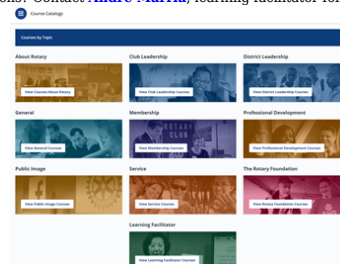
ons. Contact André Marrid, learning facilitator for

Course Catalogs

Courses by Topic

About Rotary

View Courses About Rotary

Club Leadership

View Club Leadership Courses

District Leadership

View District Leadership Courses

General

View General Courses

Membership

View Membership Courses

Professional Development

View Professional Development Courses

Public Image

View Public Image Courses

Service

View Service Courses

The Rotary Foundation

View Rotary Foundation Courses

Learning Facilitator

View Learning Facilitator Courses